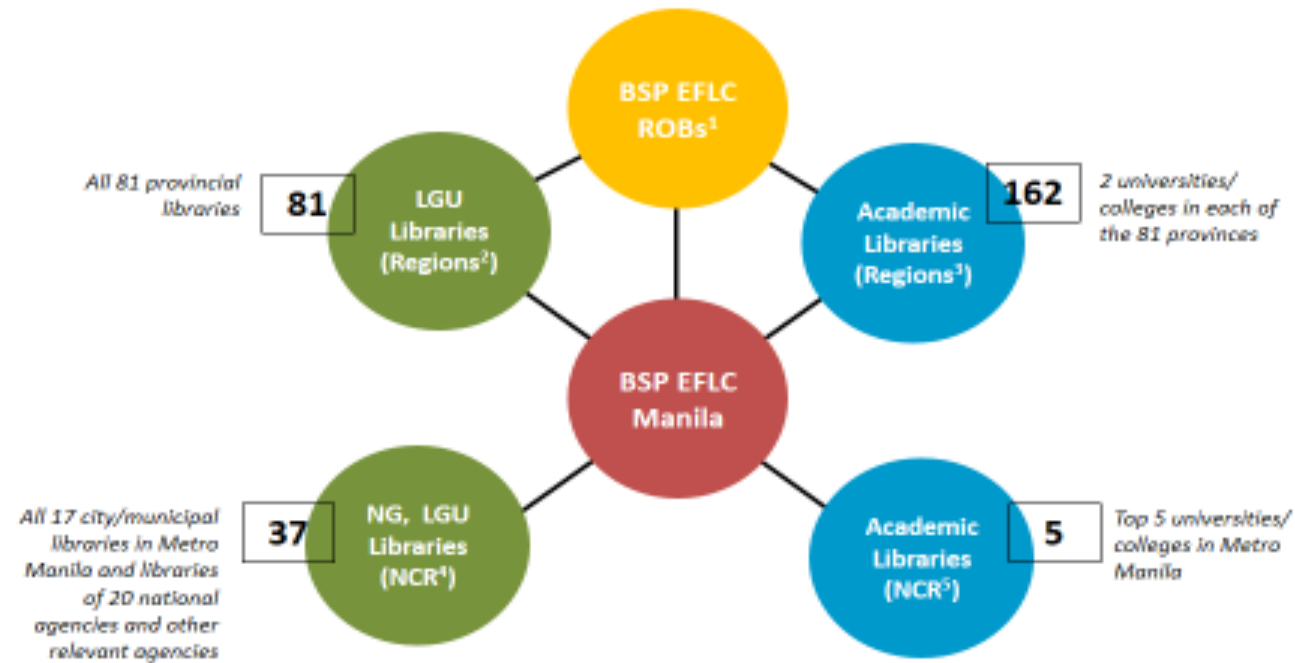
BSP EFLC ROBs$^1$

All 81 provincial libraries

81

LGU Libraries (Regions$^2$)

162

2 universities/ colleges in each of the 81 provinces

Academic Libraries (Regions$^3$)

BSP EFLC Manila

All 17 city/municipal libraries in Metro Manila and libraries of 20 national agencies and other relevant agencies

37

NG, LGU Libraries (NCR$^4$)

Academic Libraries (NCR$^5$)

5

Top 5 universities/ colleges in Metro Manila